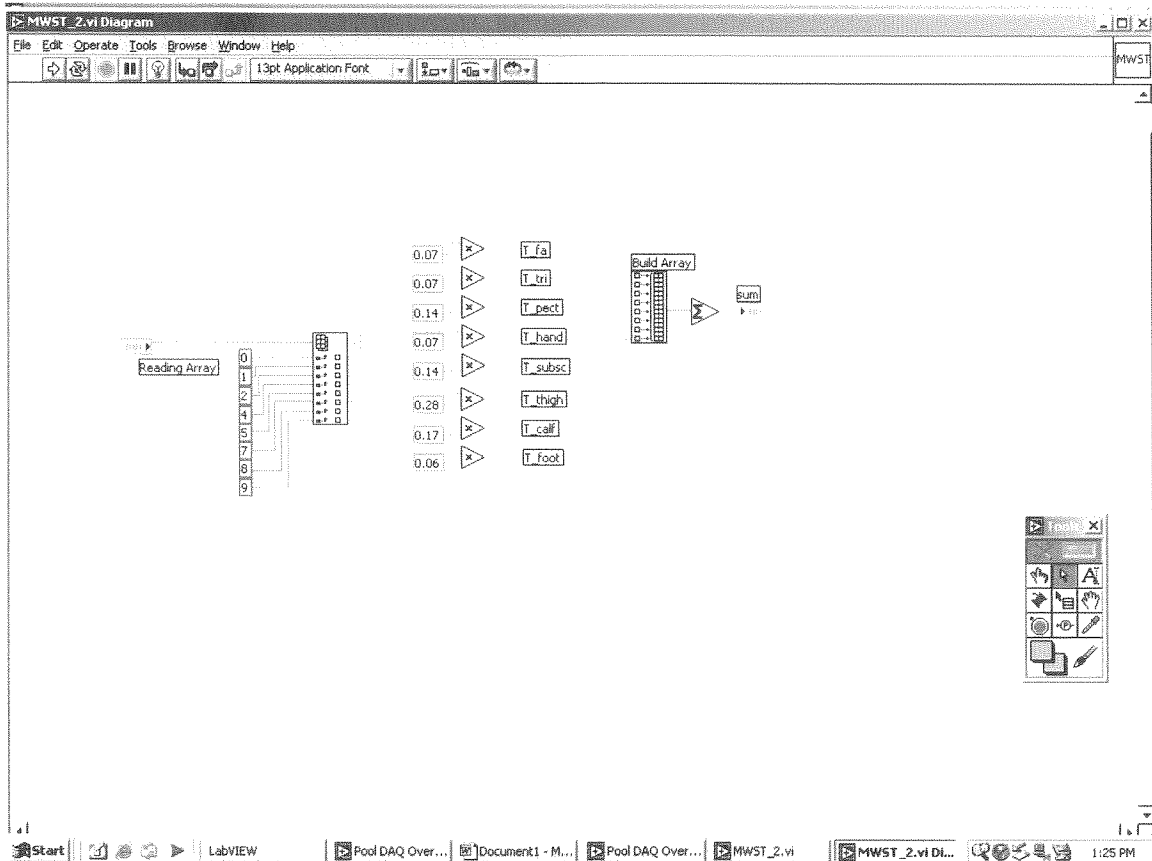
MWST_2.vi Diagram

File Edit Operate Tools Browse Window Help

13pt Application Font

MWST

0.07 T_fa
0.07 T_tri
0.14 T_pect
0.07 T_hand
0.14 T_subsc
0.28 T_thigh
0.17 T_calf
0.06 T_foot

Build Array

sum

Reading Array

0
1
2
3
4
5
7
8
9

Tools

Start LabVIEW Pool DAQ Over... Document1 - M... Pool DAQ Over... MWST_2.vi MWST_2.vi Di... 1:25 PM